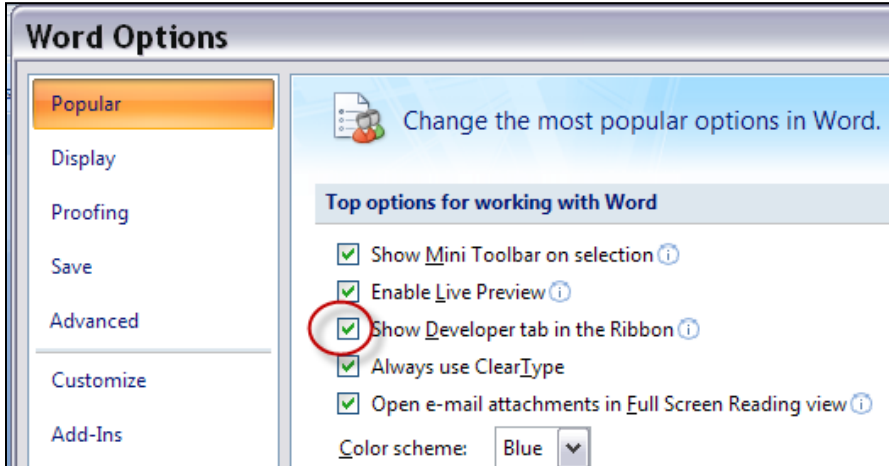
Word Options

Popular

Display

Proofing

Save

Advanced

Customize

Add-Ins

Change the most popular options in Word.

Top options for working with Word

Show Mini Toolbar on selection

Enable Live Preview

Show Developer tab in the Ribbon

Always use ClearType

Open e-mail attachments in Full Screen Reading view

Color scheme: Blue